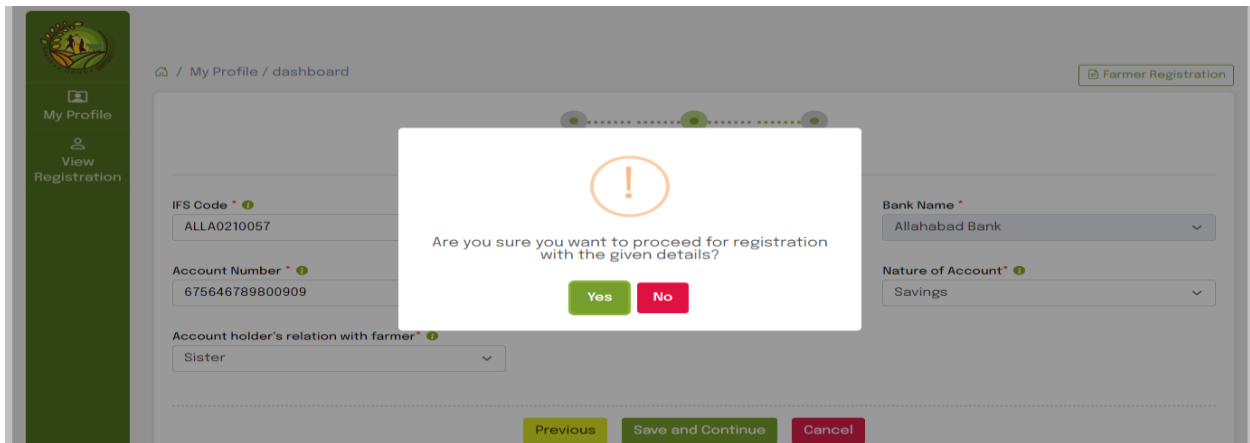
My Profile

View Registration

/ My Profile / dashboard

Farmer Registration

IFS Code *
ALLA0210057

Bank Name *
Allahabad Bank

Account Number *
675646789800909

Nature of Account*
Savings

Account holder's relation with farmer*
Sister

!

Are you sure you want to proceed for registration with the given details?

Yes No

Previous Save and Continue Cancel